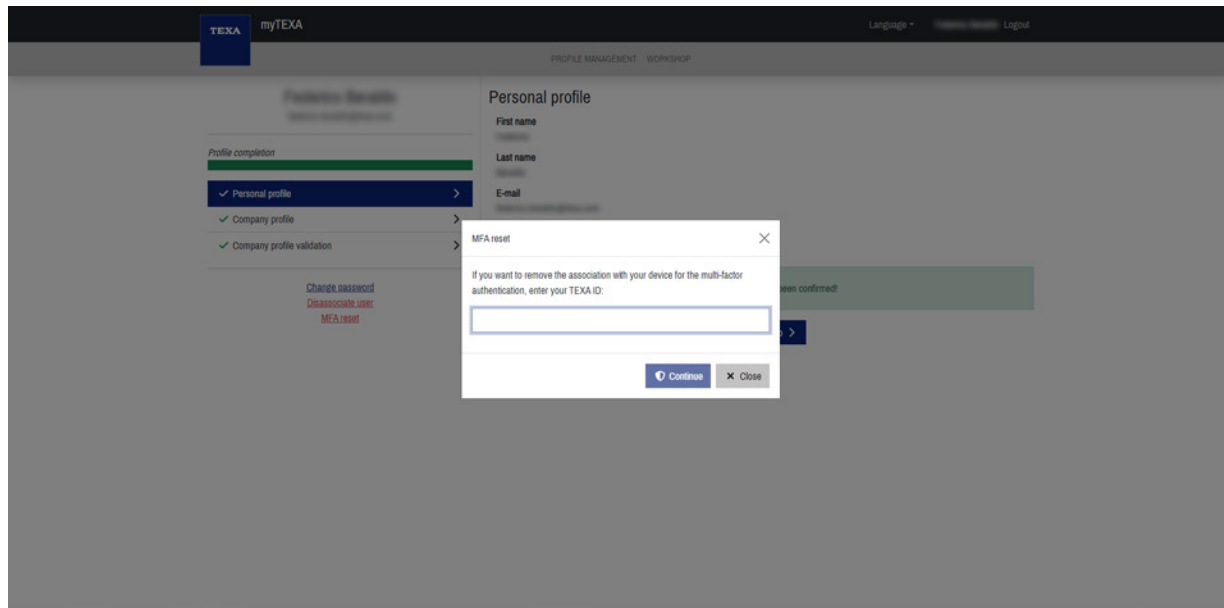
TEXA myTEXA

Language ▾ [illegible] Logout

PROFILE MANAGEMENT WORKSHOP

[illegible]
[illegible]

Profile completion

✓ Personal profile
✓ Company profile
✓ Company profile validation

Change password
Disassociate user
MFA reset

Personal profile

First name
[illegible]

Last name
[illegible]

E-mail
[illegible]

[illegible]een confirmed!

MFA reset

If you want to remove the association with your device for the multi-factor authentication, enter your TEXA ID:

Continue
✕ Close